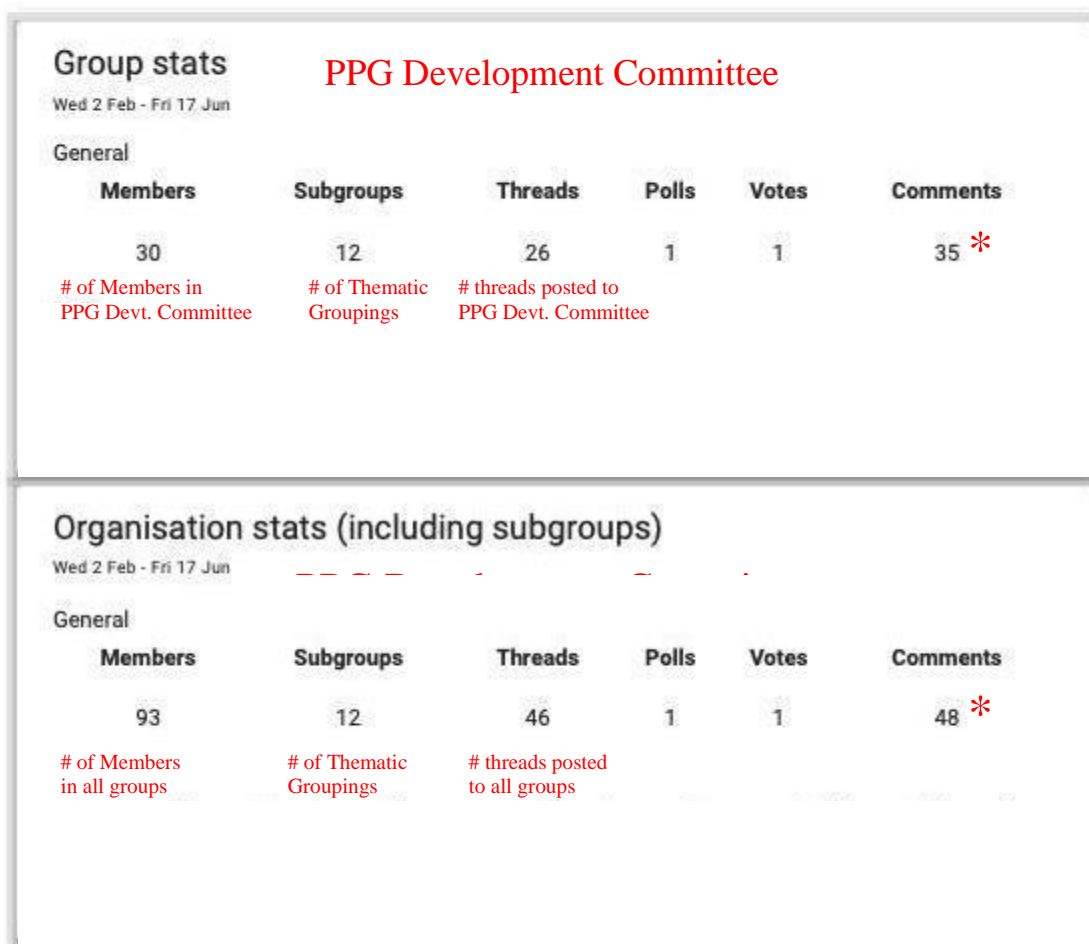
Group stats
PPG Development Committee
Wed 2 Feb - Fri 17 Jun

General

| Members | Subgroups | Threads | Polls | Votes | Comments |
|---|---|---|---|---|---|
| 30 | 12 | 26 | 1 | 1 | 35 * |
| # of Members in PPG Devt. Committee | # of Thematic Groupings | # threads posted to PPG Devt. Committee | | | |

Organisation stats (including subgroups)
Wed 2 Feb - Fri 17 Jun
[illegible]

General

| Members | Subgroups | Threads | Polls | Votes | Comments |
|---|---|---|---|---|---|
| 93 | 12 | 46 | 1 | 1 | 48 * |
| # of Members in all groups | # of Thematic Groupings | # threads posted to all groups | | | |